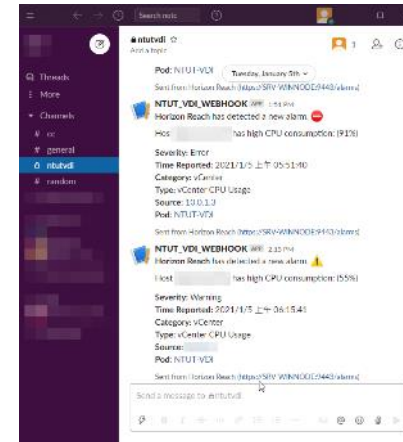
Search ntut

# ntutvdi
Add a topic

Threads
More
Channels
# cc
# general
# ntutvdi
# random

Pod: NTUT-VDI
Tuesday, January 5th
Sent from Horizon Reach (https://SRV-WINNODE:9443/alarm)

NTUT_VDI_WEBHOOK APP 1:56 PM
Horizon Reach has detected a new alarm.
Host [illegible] has high CPU consumption: (91%)

Severity: Error
Time Reported: 2021/1/5 上午 05:51:40
Category: vCenter
Type: vCenter-CPU Usage
Source: 10.0.1.3
Pod: NTUT-VDI

Sent from Horizon Reach (https://SRV-WINNODE:9443/alarm)

NTUT_VDI_WEBHOOK APP 2:15 PM
Horizon Reach has detected a new alarm.
Host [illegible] has high CPU consumption: (55%)

Severity: Warning
Time Reported: 2021/1/5 上午 06:15:41
Category: vCenter
Type: vCenter-CPU Usage
Source: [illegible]
Pod: NTUT-VDI

Sent from Horizon Reach (https://SRV-WINNODE:9443/alarm)

Send a message to #ntutvdi